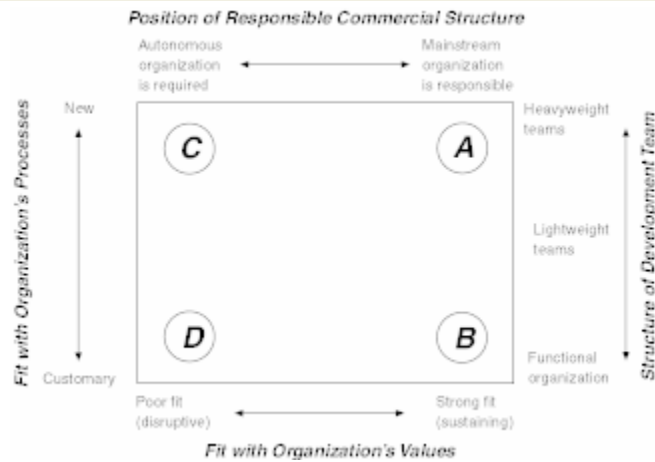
Position of Responsible Commercial Structure

Autonomous organization is required

Mainstream organization is responsible

Fit with Organization's Processes

New

Customary

Heavyweight teams

Lightweight teams

Functional organization

Structure of Development Team

C

A

D

B

Poor fit (disruptive)

Strong fit (sustaining)

Fit with Organization's Values